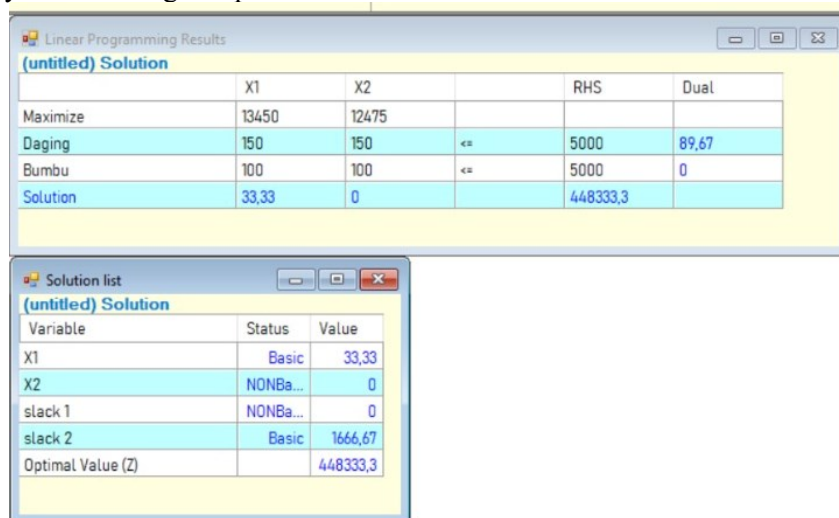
Linear Programming Results

(untitled) Solution

| | X1 | X2 | | RHS | Dual |
|---|---|---|---|---|---|
| Maximize | 13450 | 12475 | | | |
| Daging | 150 | 150 | <= | 5000 | 89,67 |
| Bumbu | 100 | 100 | <= | 5000 | 0 |
| Solution | 33,33 | 0 | | 448333,3 | |

Solution list

(untitled) Solution

| Variable | Status | Value |
|---|---|---|
| X1 | Basic | 33,33 |
| X2 | NONBa... | 0 |
| slack 1 | NONBa... | 0 |
| slack 2 | Basic | 1666,67 |
| Optimal Value (Z) | | 448333,3 |